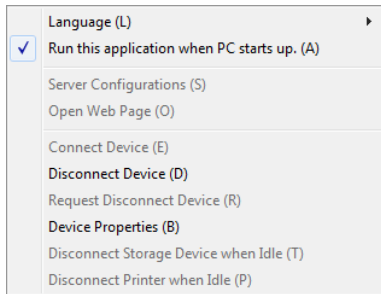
Language (L)
Run this application when PC starts up. (A)

Server Configurations (S)
Open Web Page (O)

Connect Device (E)
Disconnect Device (D)
Request Disconnect Device (R)
Device Properties (B)
Disconnect Storage Device when Idle (T)
Disconnect Printer when Idle (P)